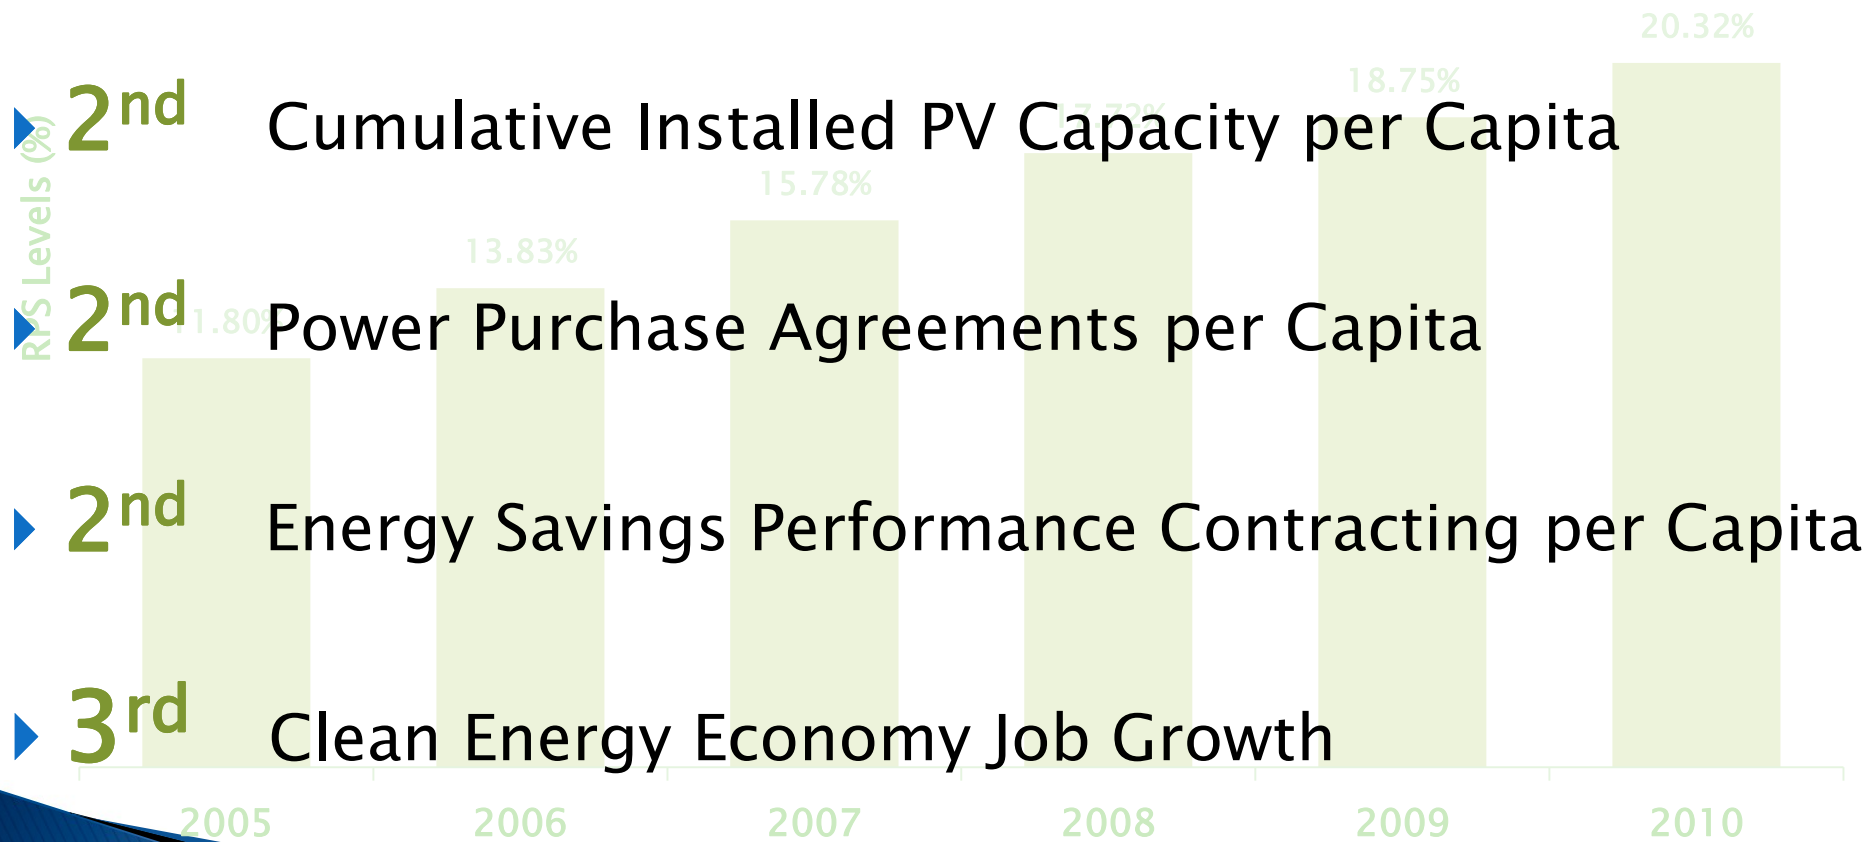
$2^{nd}$ Cumulative Installed PV Capacity per Capita

$2^{nd}$ Power Purchase Agreements per Capita

$2^{nd}$ Energy Savings Performance Contracting per Capita

$3^{rd}$ Clean Energy Economy Job Growth

RPS Levels (%)

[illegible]1.80%

13.83%

15.78%

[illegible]

18.75%

20.32%

2005

2006

2007

2008

2009

2010